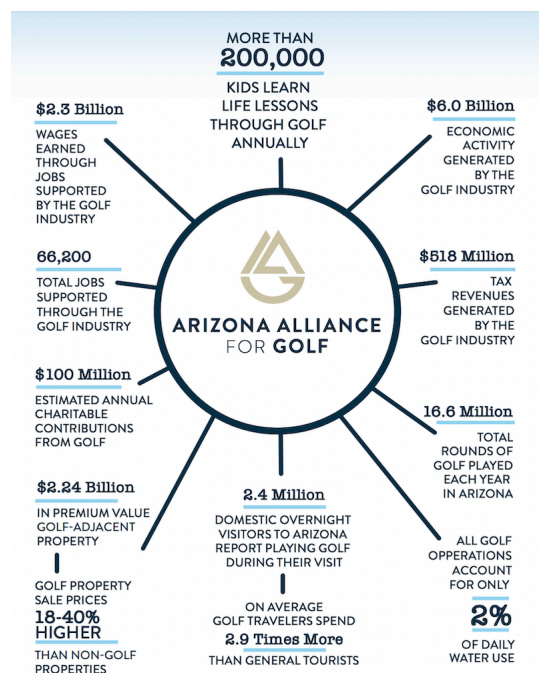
MORE THAN
200,000
KIDS LEARN LIFE LESSONS THROUGH GOLF ANNUALLY

$2.3 Billion
WAGES EARNED THROUGH JOBS SUPPORTED BY THE GOLF INDUSTRY

$6.0 Billion
ECONOMIC ACTIVITY GENERATED BY THE GOLF INDUSTRY

66,200
TOTAL JOBS SUPPORTED THROUGH THE GOLF INDUSTRY

$518 Million
TAX REVENUES GENERATED BY THE GOLF INDUSTRY

ARIZONA ALLIANCE FOR GOLF

$100 Million
ESTIMATED ANNUAL CHARITABLE CONTRIBUTIONS FROM GOLF

16.6 Million
TOTAL ROUNDS OF GOLF PLAYED EACH YEAR IN ARIZONA

$2.24 Billion
IN PREMIUM VALUE GOLF-ADJACENT PROPERTY

2.4 Million
DOMESTIC OVERNIGHT VISITORS TO ARIZONA REPORT PLAYING GOLF DURING THEIR VISIT

ALL GOLF OPPERATIONS ACCOUNT FOR ONLY
2%
OF DAILY WATER USE

GOLF PROPERTY SALE PRICES
18-40% HIGHER
THAN NON-GOLF PROPERTIES

ON AVERAGE GOLF TRAVELERS SPEND
2.9 Times More
THAN GENERAL TOURISTS